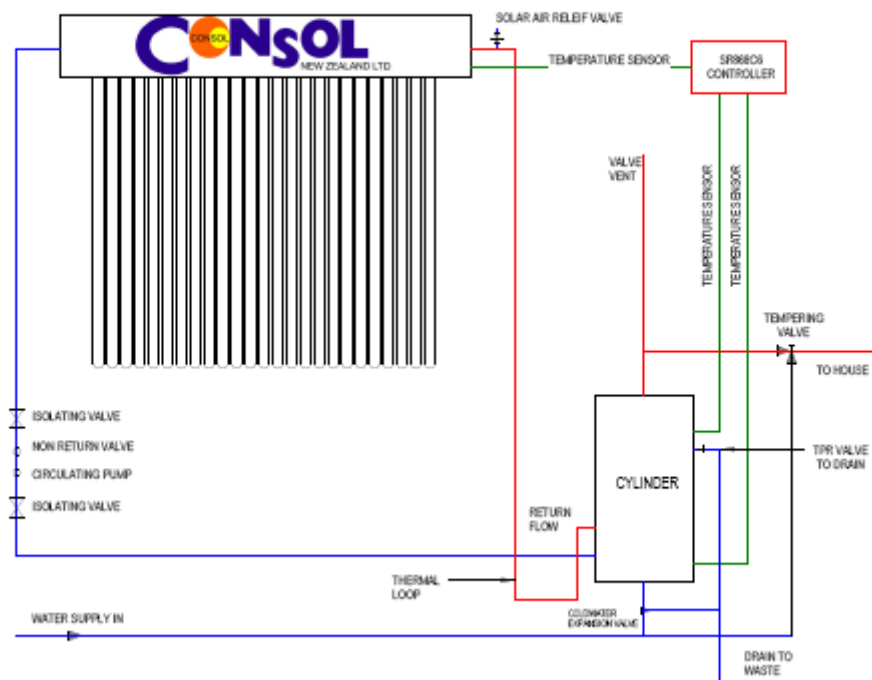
CONSOL
CONSOL
NEW ZEALAND LTD

SOLAR AIR RELIEF VALVE

TEMPERATURE SENSOR

SR868C6 CONTROLLER

VALVE VENT

TEMPERATURE SENSOR

TEMPERATURE SENSOR

TEMPERING VALVE

TO HOUSE

ISOLATING VALVE

NON RETURN VALVE

CIRCULATING PUMP

ISOLATING VALVE

CYLINDER

TPR VALVE TO DRAIN

RETURN FLOW

THERMAL LOOP

WATER SUPPLY IN

COLDWATER EXPANSION VALVE

DRAIN TO WASTE